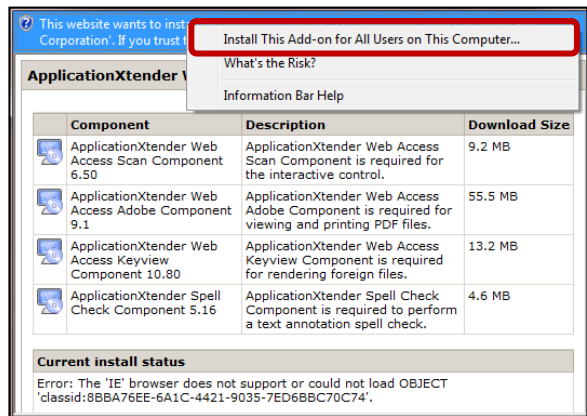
This website wants to inst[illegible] Corporation'. If you trust t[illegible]

Install This Add-on for All Users on This Computer...

What's the Risk?

Information Bar Help

ApplicationXtender W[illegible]

| | Component | Description | Download Size |
|---|---|---|---|
| | ApplicationXtender Web Access Scan Component 6.50 | ApplicationXtender Web Access Scan Component is required for the interactive control. | 9.2 MB |
| | ApplicationXtender Web Access Adobe Component 9.1 | ApplicationXtender Web Access Adobe Component is required for viewing and printing PDF files. | 55.5 MB |
| | ApplicationXtender Web Access Keyview Component 10.80 | ApplicationXtender Web Access Keyview Component is required for rendering foreign files. | 13.2 MB |
| | ApplicationXtender Spell Check Component 5.16 | ApplicationXtender Spell Check Component is required to perform a text annotation spell check. | 4.6 MB |

Current install status

Error: The 'IE' browser does not support or could not load OBJECT 'classid:8BBA76EE-6A1C-4421-9035-7ED6BBC70C74'.